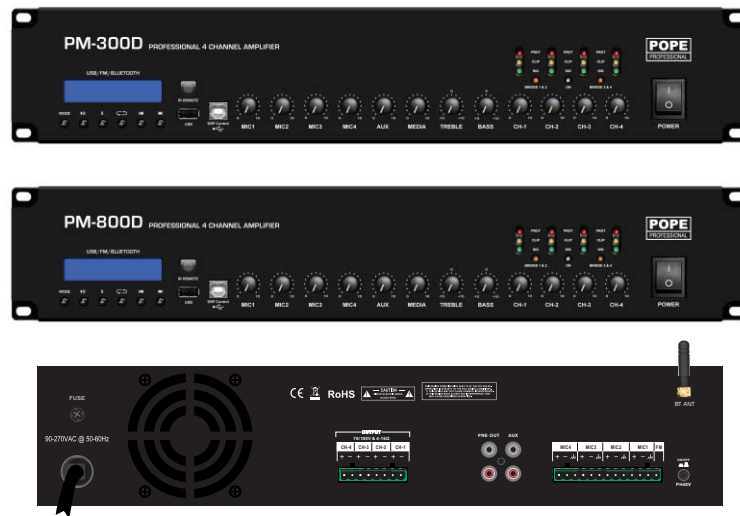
PM-300D PROFESSIONAL 4 CHANNEL AMPLIFIER

POPE PROFESSIONAL

USB/FM/BLUETOOTH

PROT CLIP SIG PROT CLIP SIG PROT CLIP SIG

BRIDGE 1 & 2 ON BRIDGE 3 & 4

MODE IR REMOTE USB DSP Control

MIC1 MIC2 MIC3 MIC4 AUX MEDIA TREBLE BASS CH-1 CH-2 CH-3 CH-4 POWER

PM-800D PROFESSIONAL 4 CHANNEL AMPLIFIER

POPE PROFESSIONAL

USB/FM/BLUETOOTH

PROT CLIP SIG PROT CLIP SIG PROT CLIP SIG

BRIDGE 1 & 2 ON BRIDGE 3 & 4

MODE IR REMOTE USB DSP Control

MIC1 MIC2 MIC3 MIC4 AUX MEDIA TREBLE BASS CH-1 CH-2 CH-3 CH-4 POWER

FUSE

90-270VAC @ 50-60Hz

CE RoHS CAUTION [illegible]

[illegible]

BT ANT

OUTPUT 70/100V & 4-16Ω

CH-4 CH-3 CH-2 CH-1

PRE OUT AUX

MIC4 MIC3 MIC2 MIC1 FM

PHASE